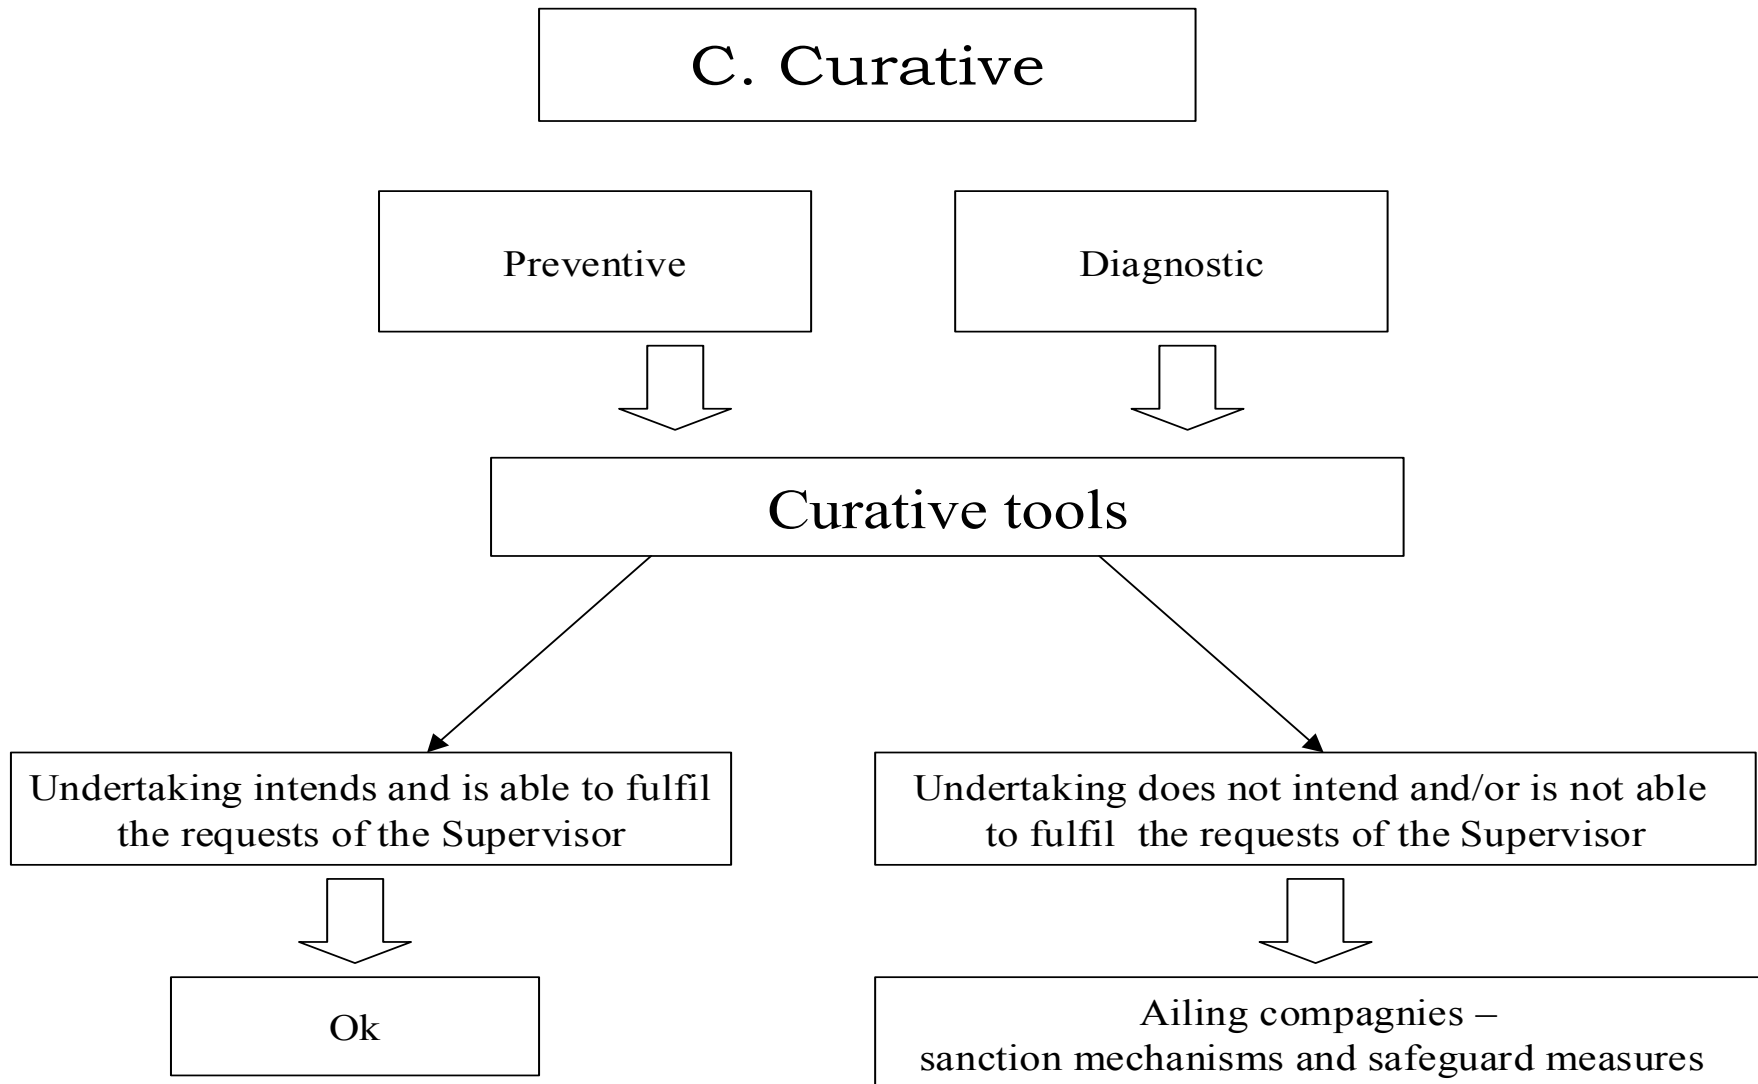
C. Curative

Preventive

Diagnostic

Curative tools

Undertaking intends and is able to fulfil the requests of the Supervisor

Undertaking does not intend and/or is not able to fulfil the requests of the Supervisor

Ok

Ailing compagnies – sanction mechanisms and safeguard measures